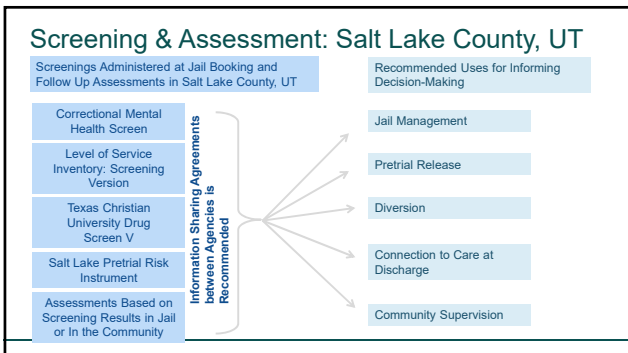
Screening & Assessment: Salt Lake County, UT

Screenings Administered at Jail Booking and Follow Up Assessments in Salt Lake County, UT

Recommended Uses for Informing Decision-Making

Correctional Mental Health Screen

Level of Service Inventory: Screening Version

Texas Christian University Drug Screen V

Salt Lake Pretrial Risk Instrument

Assessments Based on Screening Results in Jail or In the Community

Information Sharing Agreements between Agencies is Recommended

Jail Management

Pretrial Release

Diversion

Connection to Care at Discharge

Community Supervision